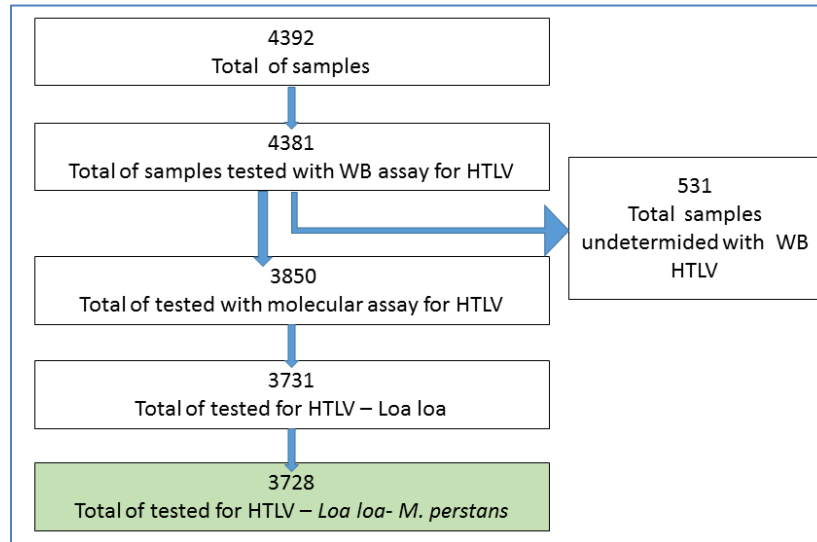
4392
Total of samples

4381
Total of samples tested with WB assay for HTLV

531
Total samples undetermided with WB HTLV

3850
Total of tested with molecular assay for HTLV

3731
Total of tested for HTLV – Loa loa

3728
Total of tested for HTLV – Loa loa- M. perstans